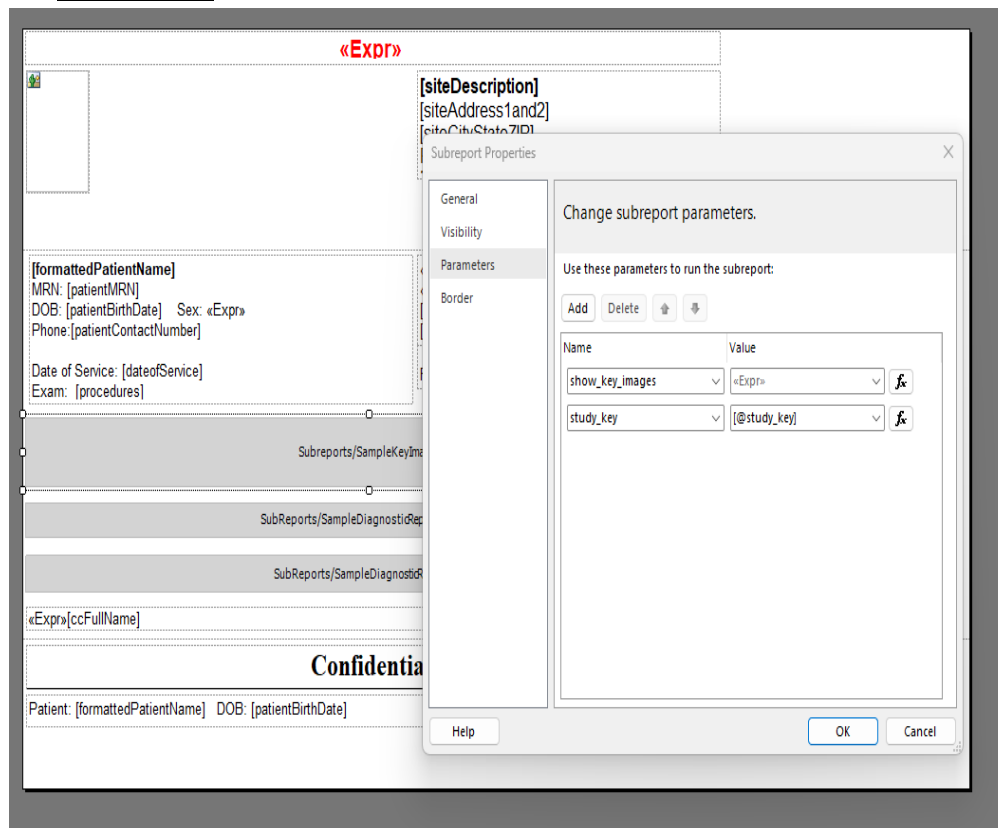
«Expr»

[siteDescription]
[siteAddress1and2]
[siteCityStateZIP]

Subreport Properties

General
Visibility
Parameters
Border

Change subreport parameters.

Use these parameters to run the subreport:

Add Delete

| Name | Value |
|---|---|
| show_key_images | «Expr» |
| study_key | [@study_key] |

Help
OK Cancel

[formattedPatientName]
MRN: [patientMRN]
DOB: [patientBirthDate] Sex: «Expr»
Phone:[patientContactNumber]

Date of Service: [dateofService]
Exam: [procedures]

Subreports/SampleKeyIma

SubReports/SampleDiagnosticRep

SubReports/SampleDiagnosticR

«Expr»[ccFullName]

Confidentia

Patient: [formattedPatientName] DOB: [patientBirthDate]